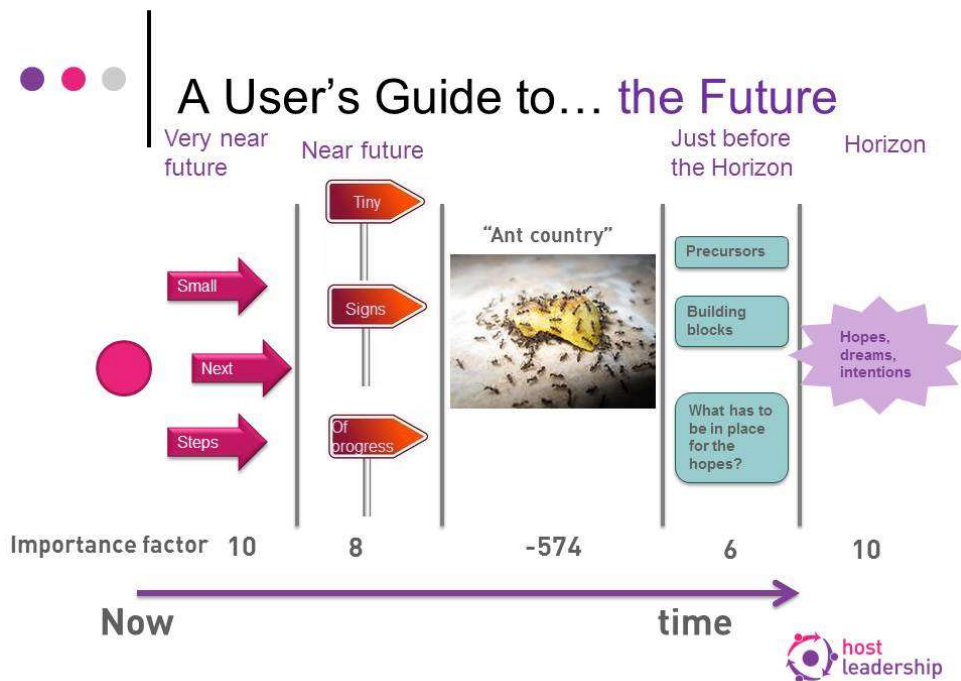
A User's Guide to… the Future

Very near future

Near future

Just before the Horizon

Horizon

Tiny

Signs

Of progress

"Ant country"

Small

Next

Steps

Precursors

Building blocks

What has to be in place for the hopes?

Hopes, dreams, intentions

Importance factor 10 8 -574 6 10

Now

time

host leadership